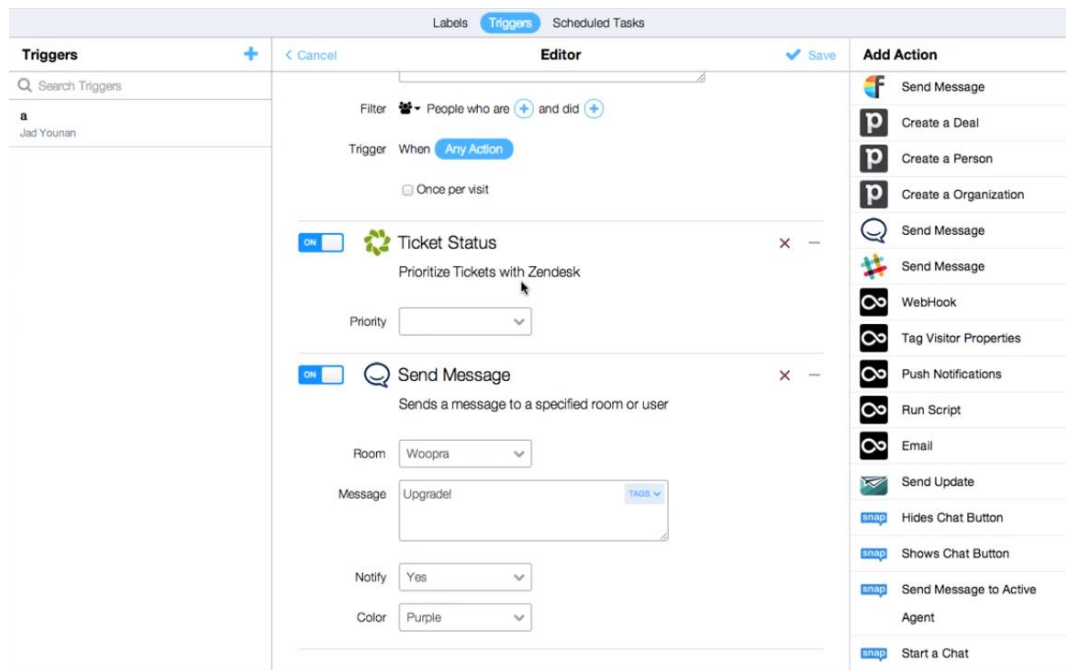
Labels Triggers Scheduled Tasks

Triggers +

Search Triggers

a
Jad Younan

< Cancel Editor Save

Filter People who are + and did +

Trigger When Any Action

Once per visit

ON Ticket Status
Prioritize Tickets with Zendesk

Priority

ON Send Message
Sends a message to a specified room or user

Room Woopra

Message Upgrade! TAGS

Notify Yes

Color Purple

Add Action

Send Message
Create a Deal
Create a Person
Create a Organization
Send Message
Send Message
WebHook
Tag Visitor Properties
Push Notifications
Run Script
Email
Send Update
snap Hides Chat Button
snap Shows Chat Button
snap Send Message to Active Agent
snap Start a Chat